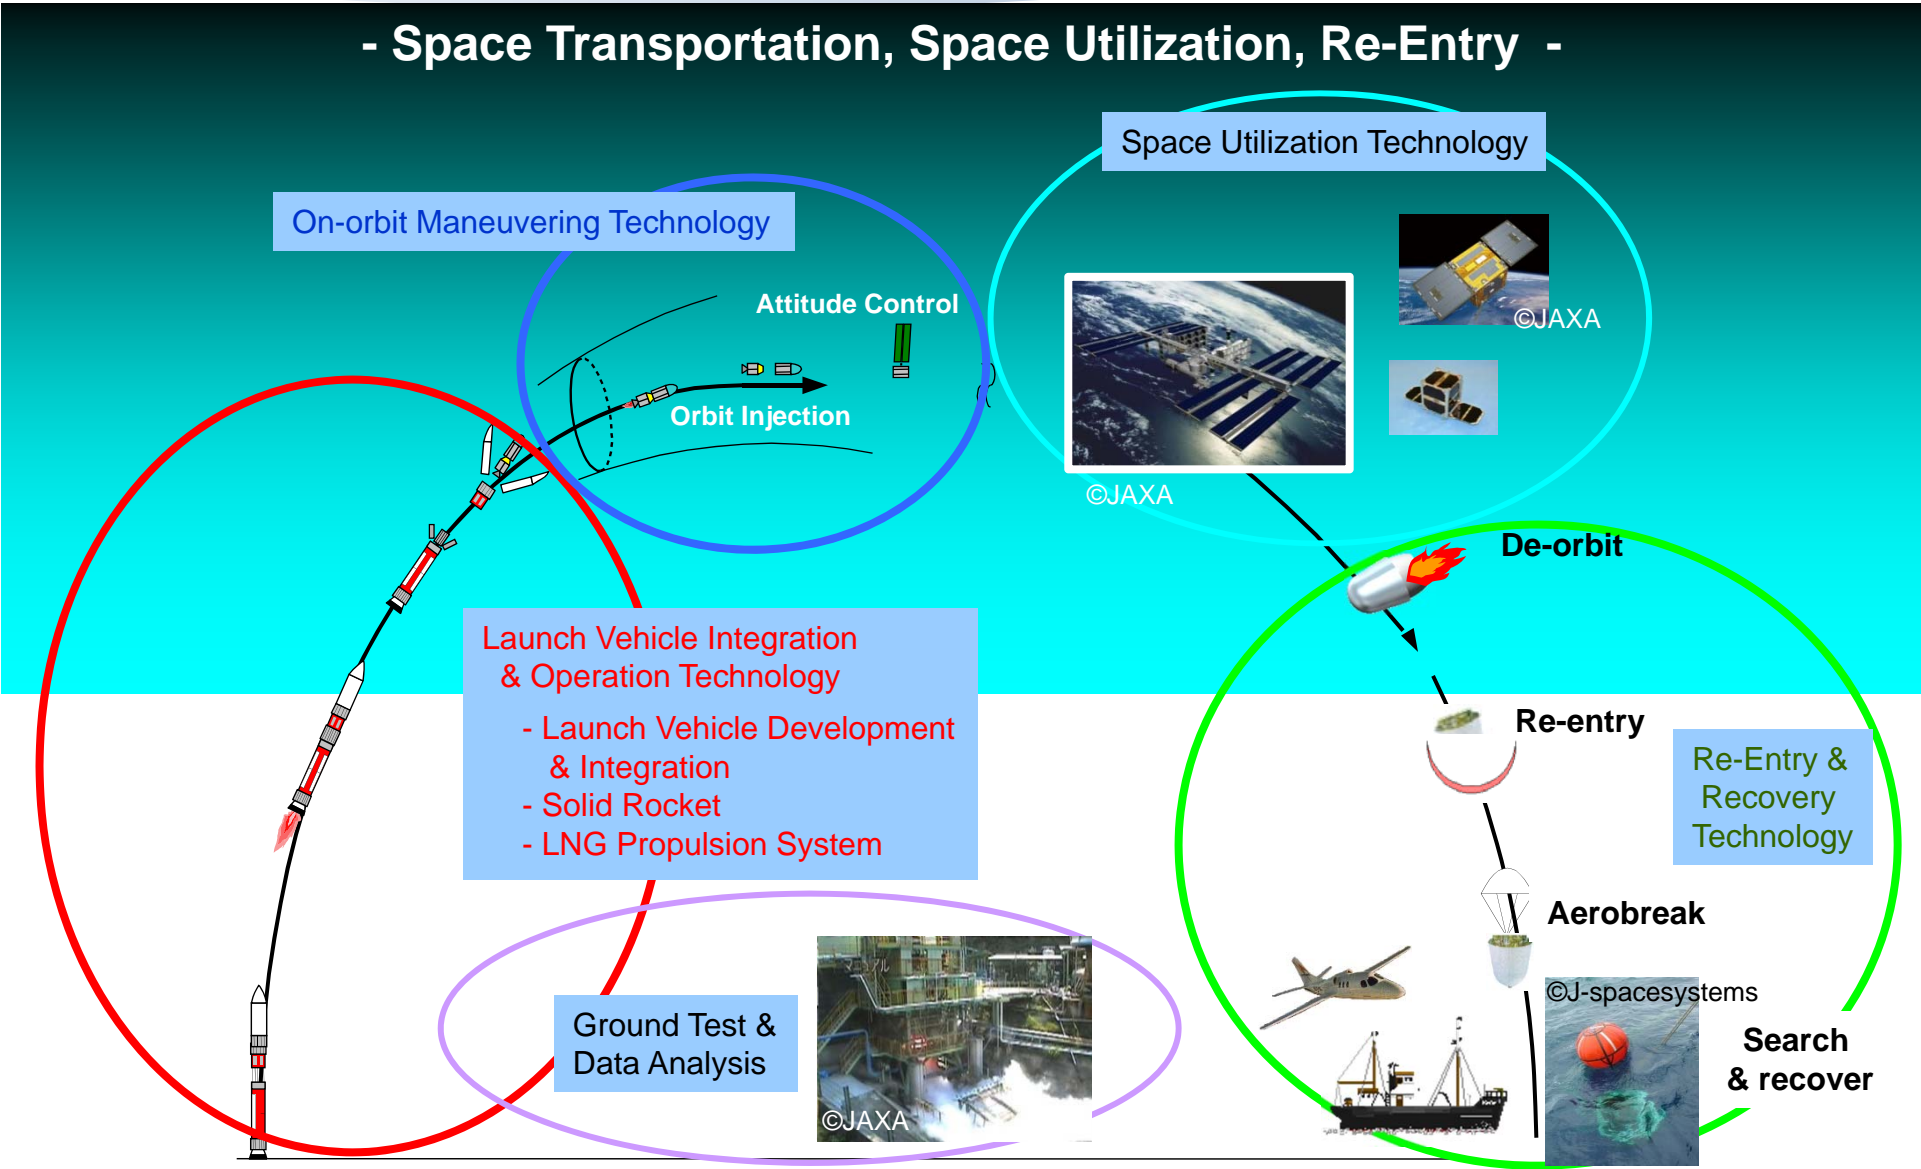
- Space Transportation, Space Utilization, Re-Entry -

Space Utilization Technology

On-orbit Maneuvering Technology

Attitude Control

Orbit Injection

©JAXA

©JAXA

De-orbit

Launch Vehicle Integration & Operation Technology
- Launch Vehicle Development & Integration
- Solid Rocket
- LNG Propulsion System

Re-entry

Re-Entry & Recovery Technology

Aerobreak

Ground Test & Data Analysis

©J-spacesystems

Search & recover

©JAXA